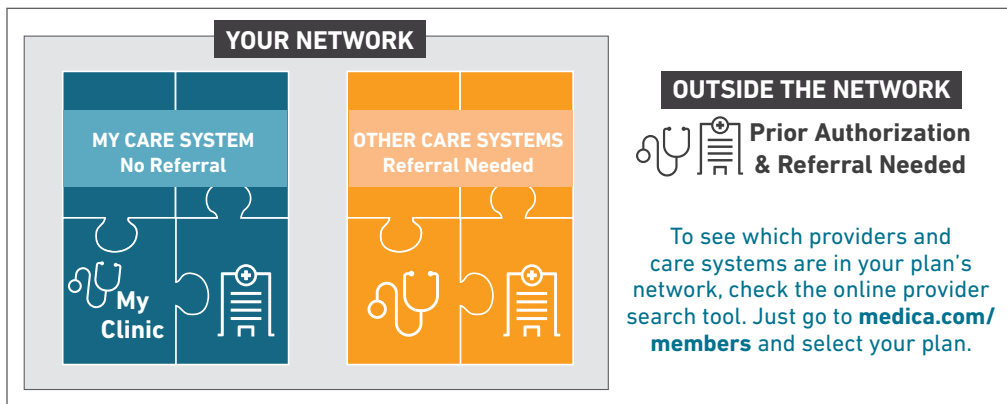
YOUR NETWORK

MY CARE SYSTEM
No Referral

My Clinic

OTHER CARE SYSTEMS
Referral Needed

OUTSIDE THE NETWORK

Prior Authorization & Referral Needed

To see which providers and care systems are in your plan's network, check the online provider search tool. Just go to **medica.com/members** and select your plan.